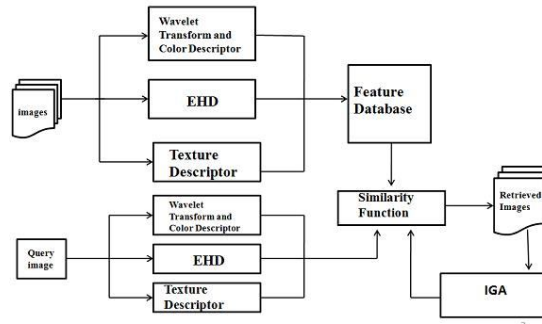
Wavelet Transform and Color Descriptor

images

EHD

Feature Database

Texture Descriptor

Wavelet Transform and Color Descriptor

Similarity Function

Retrieved Images

Query image

EHD

Texture Descriptor

IGA